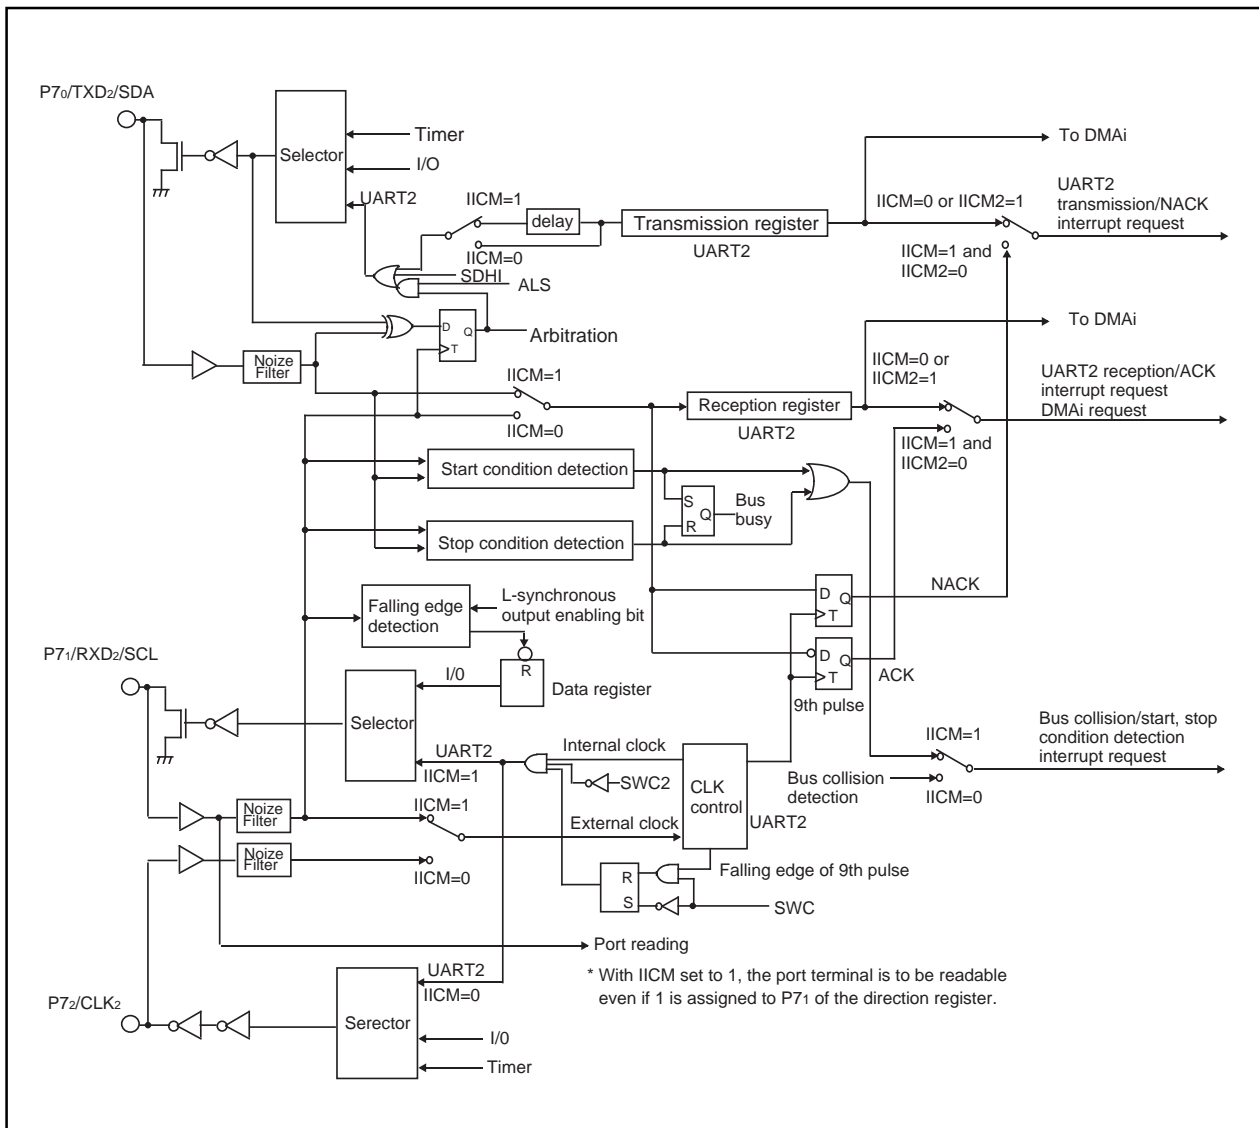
P7$_0$/TXD$_2$/SDA

Selector

Timer

I/O

UART2

IICM=1

delay

Transmission register

UART2

IICM=0

SDHI

ALS

To DMAi

IICM=0 or IICM2=1

UART2 transmission/NACK interrupt request

IICM=1 and IICM2=0

D

Q

T

Arbitration

Noize Filter

To DMAi

IICM=0 or IICM2=1

UART2 reception/ACK interrupt request DMAi request

IICM=1

Reception register

UART2

IICM=0

IICM=1 and IICM2=0

Start condition detection

S

R

Q

Bus busy

Stop condition detection

NACK

D

Q

T

Falling edge detection

L-synchronous output enabling bit

R

Data register

D

Q

T

ACK

P7$_1$/RXD$_2$/SCL

I/0

Selector

9th pulse

UART2

IICM=1

Internal clock

SWC2

CLK control

UART2

Bus collision detection

IICM=1

IICM=0

Bus collision/start, stop condition detection interrupt request

Noize Filter

IICM=1

External clock

Noize Filter

IICM=0

R

S

Falling edge of 9th pulse

SWC

Port reading

UART2

IICM=0

* With IICM set to 1, the port terminal is to be readable even if 1 is assigned to P7$_1$ of the direction register.

P7$_2$/CLK$_2$

Serector

I/0

Timer